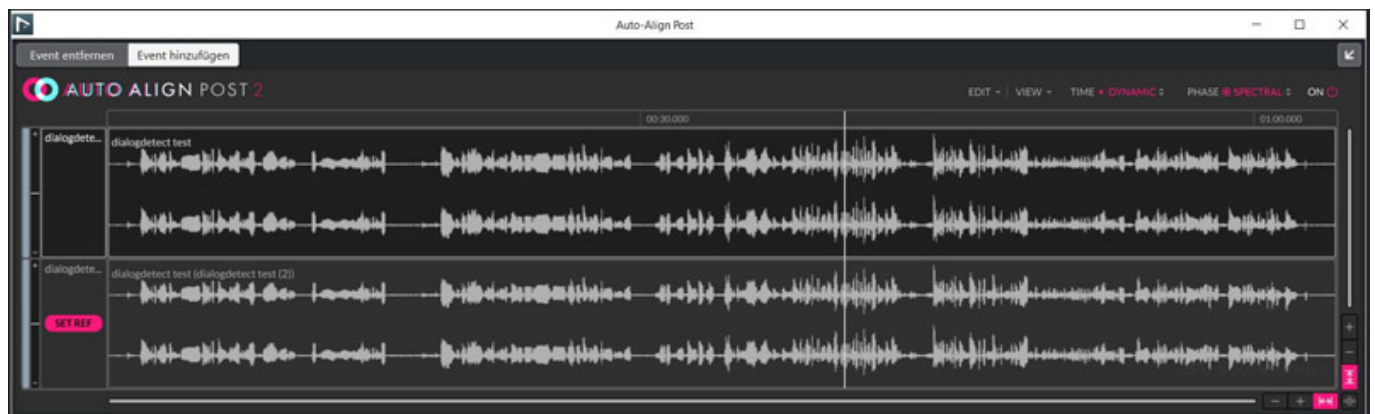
Auto-Align Post

Event entfernen
Event hinzufügen

AUTO ALIGN POST 2

EDIT
VIEW
TIME
DYNAMIC
PHASE
SPECTRAL
ON

00:30.000
01:00.000

dialogdete...
dialogdetect test

dialogdete...
dialogdetect test (dialogdetect test (2))
SET REF

+
-
+
-